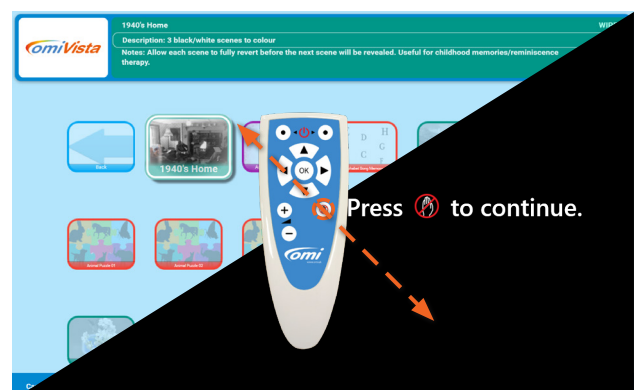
OmiVista

1940's Home

Description: 3 black/white scenes to colour

Notes: Allow each scene to fully revert before the next scene will be revealed. Useful for childhood memories/reminiscence therapy.

WIP

Back

1940's Home

Animal Puzzle 01

Animal Puzzle 02

OK

+

−

omi

Press to continue.